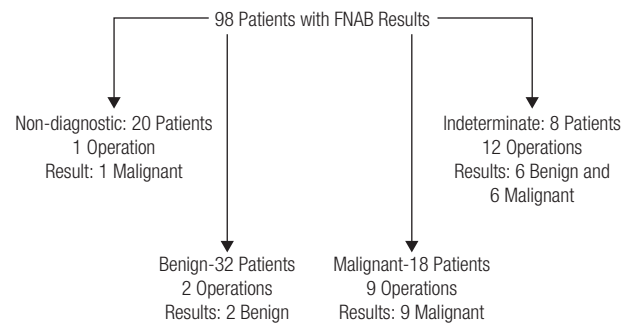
98 Patients with FNAB Results

Non-diagnostic: 20 Patients
1 Operation
Result: 1 Malignant

Indeterminate: 8 Patients
12 Operations
Results: 6 Benign and 6 Malignant

Benign-32 Patients
2 Operations
Results: 2 Benign

Malignant-18 Patients
9 Operations
Results: 9 Malignant